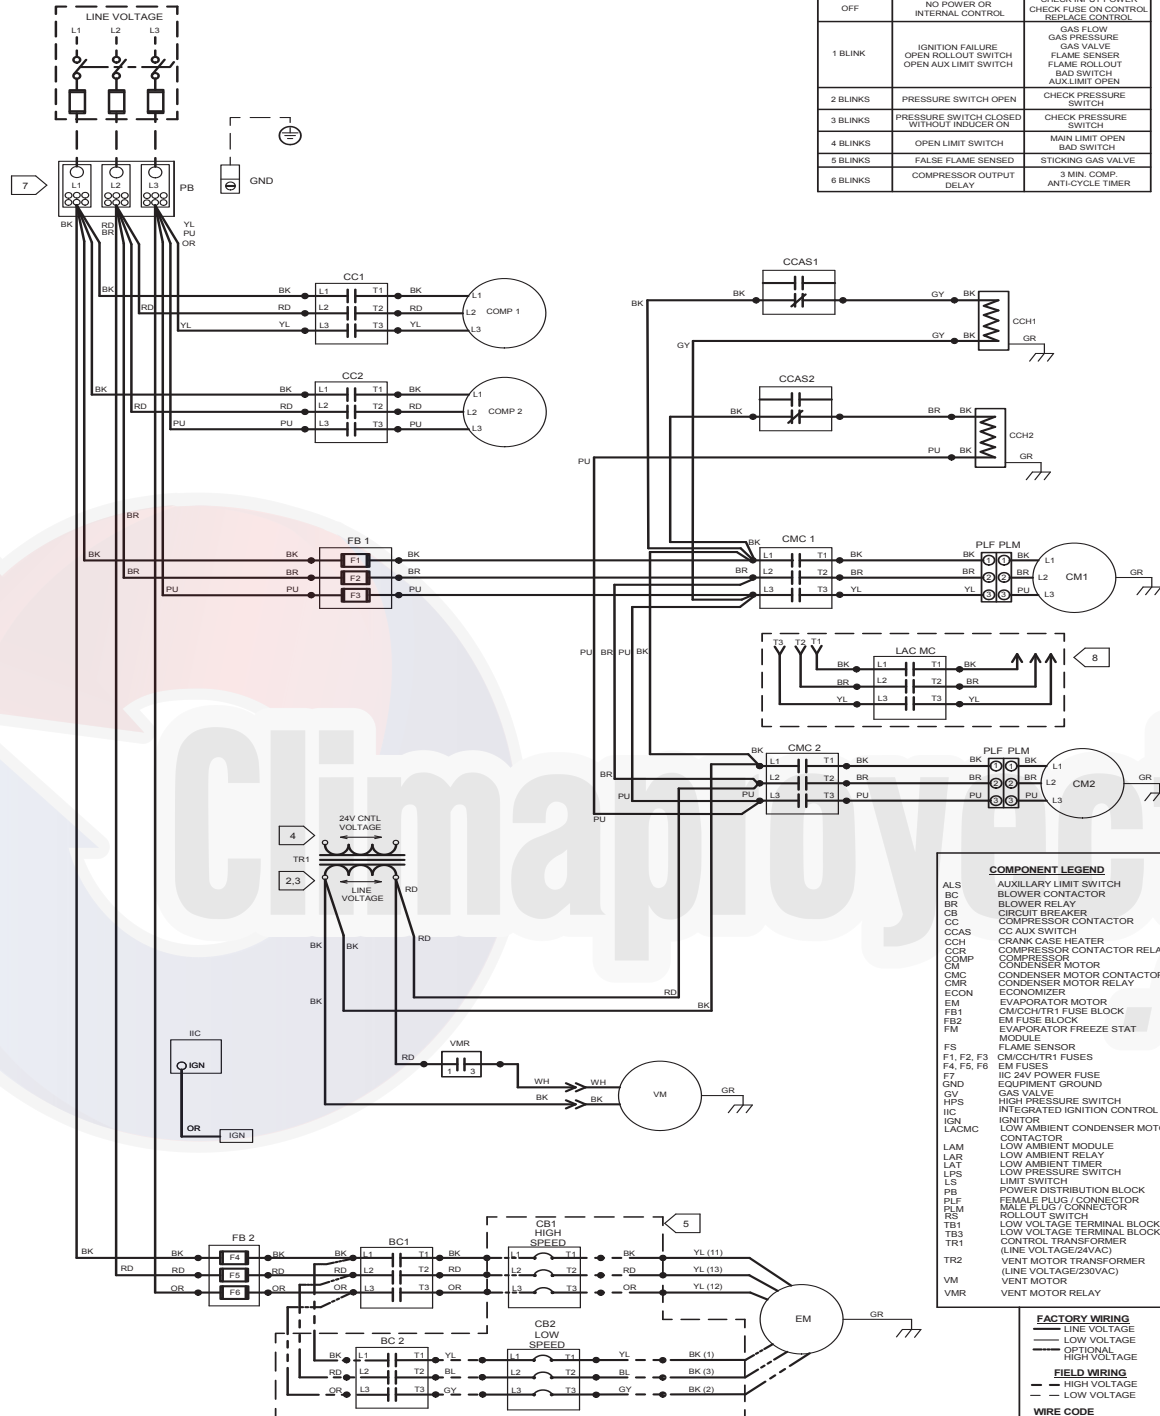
LINE VOLTAGE
L1 L2 L3

| OFF | NO POWER OR INTERNAL CONTROL | CHECK INPUT POWER CHECK FUSE ON CONTROL REPLACE CONTROL |
|---|---|---|
| 1 BLINK | IGNITION FAILURE OPEN ROLLOUT SWITCH OPEN AUX LIMIT SWITCH | GAS FLOW GAS PRESSURE GAS VALVE FLAME SENSER FLAME ROLLOUT BAD SWITCH AUX.LIMIT OPEN |
| 2 BLINKS | PRESSURE SWITCH OPEN | CHECK PRESSURE SWITCH |
| 3 BLINKS | PRESSURE SWITCH CLOSED WITHOUT INDUCER ON | CHECK PRESSURE SWITCH |
| 4 BLINKS | OPEN LIMIT SWITCH | MAIN LIMIT OPEN BAD SWITCH |
| 5 BLINKS | FALSE FLAME SENSED | STICKING GAS VALVE |
| 6 BLINKS | COMPRESSOR OUTPUT DELAY | 3 MIN. COMP. ANTI-CYCLE TIMER |

7 L1 L2 L3 PB GND
BK RD BR YL PU OR

CC1 BK L1 T1 BK RD L2 T2 RD YL L3 T3 YL L1 L2 COMP 1 L3
CC2 BK L1 T1 BK RD L2 T2 RD PU L3 T3 PU L1 L2 COMP 2 L3

CCAS1 BK GY BK CCH1 GR GY GY BK
CCAS2 BK BR BK CCH2 PU BK GR PU

BR BK
FB 1 BK F1 BK BR F2 BR PU F3 PU
CMC 1 BK L1 T1 BK BR L2 T2 BR L3 T3 YL
PLF PLM BK BK BR BR YL PU L1 L2 CM1 L3 GR

PU BR PU BK
T3 T2 T1 LAC MC BK L1 T1 BK BR L2 T2 BR YL L3 T3 YL 8

CMC 2 BK L1 T1 BK BR L2 T2 BR PU L3 T3 PU
PLF PLM BK BK BR BR PU PU L1 L2 CM2 L3 GR
BR PU PU

4 24V CNTL VOLTAGE TR1 2,3 LINE VOLTAGE RD
BK BK RD BK RD BK

IIC IGN OR IGN
RD VMR 1 3 WH WH BK BK VM GR

COMPONENT LEGEND
ALS AUXILLARY LIMIT SWITCH
BC BLOWER CONTACTOR
BR BLOWER RELAY
CB CIRCUIT BREAKER
CC COMPRESSOR CONTACTOR
CCAS CC AUX SWITCH
CCH CRANK CASE HEATER
CCR COMPRESSOR CONTACTOR RELAY
COMP COMPRESSOR
CM CONDENSER MOTOR
CMC CONDENSER MOTOR CONTACTOR
CMR CONDENSER MOTOR RELAY
ECON ECONOMIZER
EM EVAPORATOR MOTOR
FB1 CM/CCH/TR1 FUSE BLOCK
FB2 EM FUSE BLOCK
FM EVAPORATOR FREEZE STAT MODULE
FS FLAME SENSOR
F1, F2, F3 CM/CCH/TR1 FUSES
F4, F5, F6 EM FUSES
F7 IIC 24V POWER FUSE
GND EQUIPMENT GROUND
GV GAS VALVE
HPS HIGH PRESSURE SWITCH
IIC INTEGRATED IGNITION CONTROL
IGN IGNITOR
LACMC LOW AMBIENT CONDENSER MOTOR CONTACTOR
LAM LOW AMBIENT MODULE
LAR LOW AMBIENT RELAY
LAT LOW AMBIENT TIMER
LPS LOW PRESSURE SWITCH
LS LIMIT SWITCH
PB POWER DISTRIBUTION BLOCK
PLF FEMALE PLUG / CONNECTOR
PLM MALE PLUG / CONNECTOR
RS ROLLOUT SWITCH
TB1 LOW VOLTAGE TERMINAL BLOCK
TB3 LOW VOLTAGE TERMINAL BLOCK
TR1 CONTROL TRANSFORMER (LINE VOLTAGE/24VAC)
TR2 VENT MOTOR TRANSFORMER (LINE VOLTAGE/230VAC)
VM VENT MOTOR
VMR VENT MOTOR RELAY

FACTORY WIRING
LINE VOLTAGE
LOW VOLTAGE
OPTIONAL HIGH VOLTAGE
FIELD WIRING
HIGH VOLTAGE
LOW VOLTAGE
WIRE CODE

BK RD OR
FB 2 BK F4 BK RD F5 RD OR F6 OR
BC1 BK L1 T1 BK RD L2 T2 RD OR L3 T3 OR
CB1 HIGH SPEED L1 T1 L2 T2 L3 T3 BK RD OR 5
YL (11) YL (13) YL (12)
EM GR
BC 2 BK L1 T1 RD L2 T2 BL OR L3 T3 GY
CB2 LOW SPEED L1 T1 L2 T2 L3 T3 YL BL GY
BK (1) BK (3) BK (2)

Climaproyect